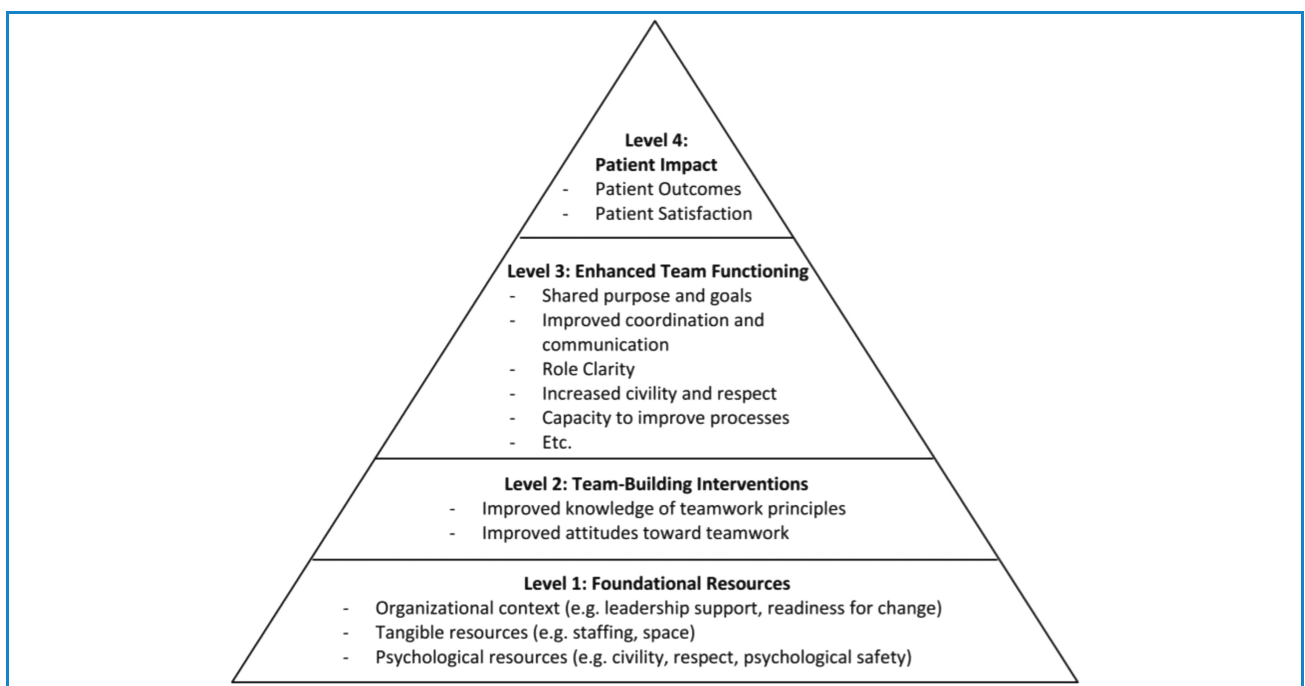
Level 4:
Patient Impact
- Patient Outcomes
- Patient Satisfaction

Level 3: Enhanced Team Functioning
- Shared purpose and goals
- Improved coordination and communication
- Role Clarity
- Increased civility and respect
- Capacity to improve processes
- Etc.

Level 2: Team-Building Interventions
- Improved knowledge of teamwork principles
- Improved attitudes toward teamwork

Level 1: Foundational Resources
- Organizational context (e.g. leadership support, readiness for change)
- Tangible resources (e.g. staffing, space)
- Psychological resources (e.g. civility, respect, psychological safety)